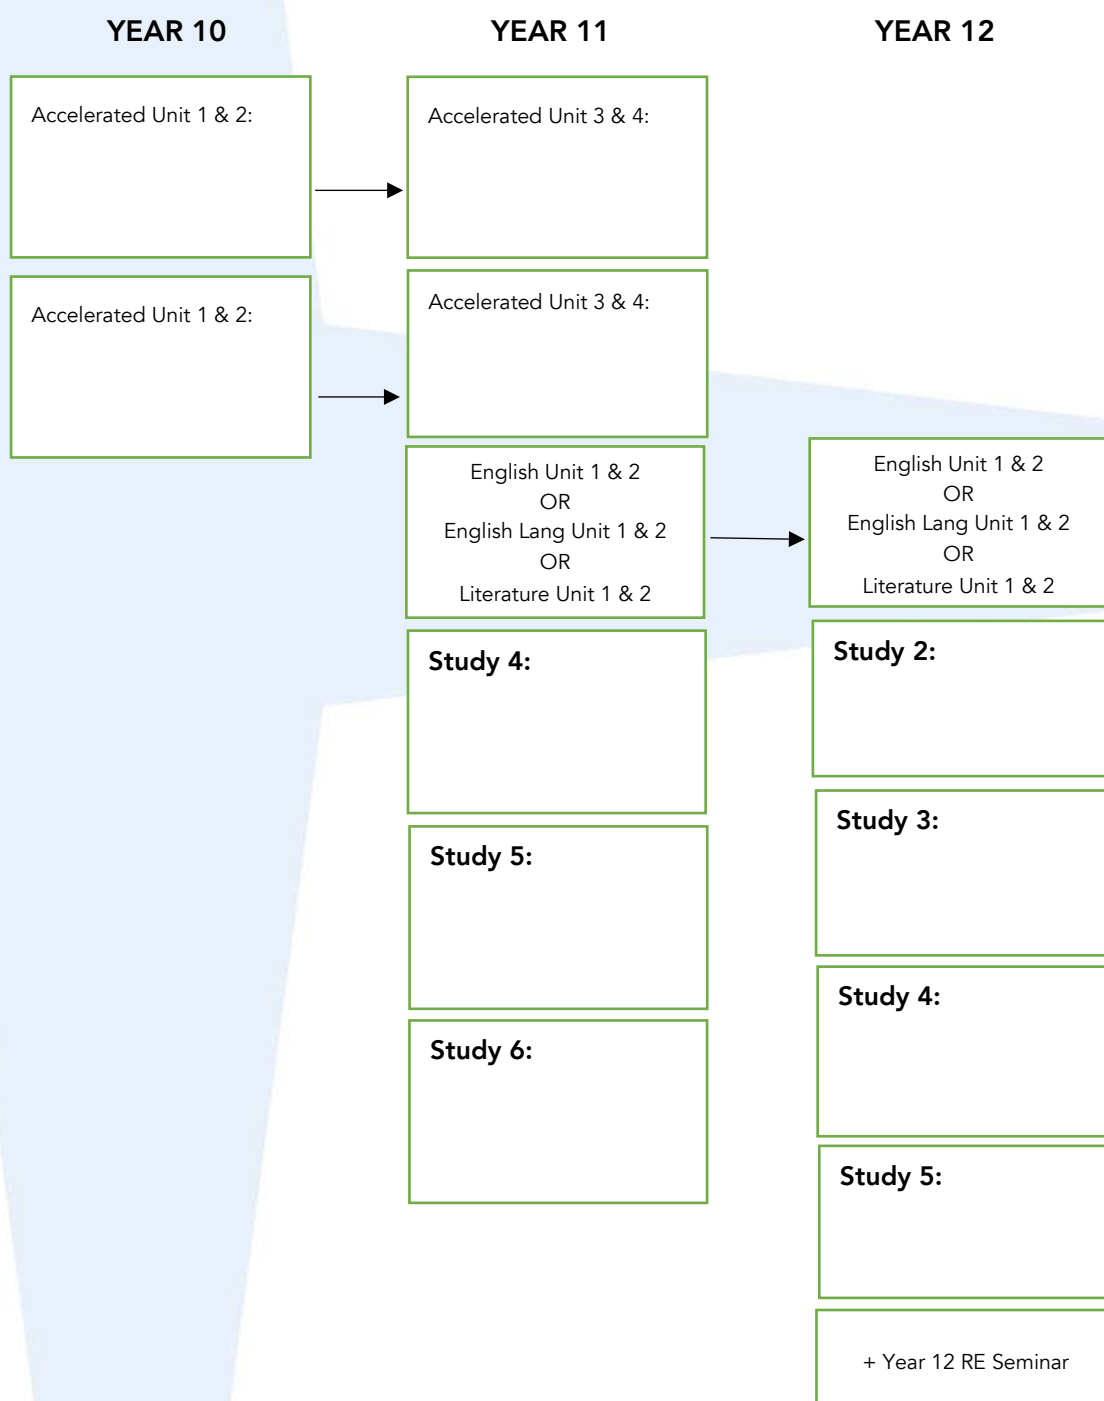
YEAR 10

Accelerated Unit 1 & 2:

Accelerated Unit 1 & 2:

YEAR 11

Accelerated Unit 3 & 4:

Accelerated Unit 3 & 4:

English Unit 1 & 2
OR
English Lang Unit 1 & 2
OR
Literature Unit 1 & 2

Study 4:

Study 5:

Study 6:

YEAR 12

English Unit 1 & 2
OR
English Lang Unit 1 & 2
OR
Literature Unit 1 & 2

Study 2:

Study 3:

Study 4:

Study 5:

+ Year 12 RE Seminar